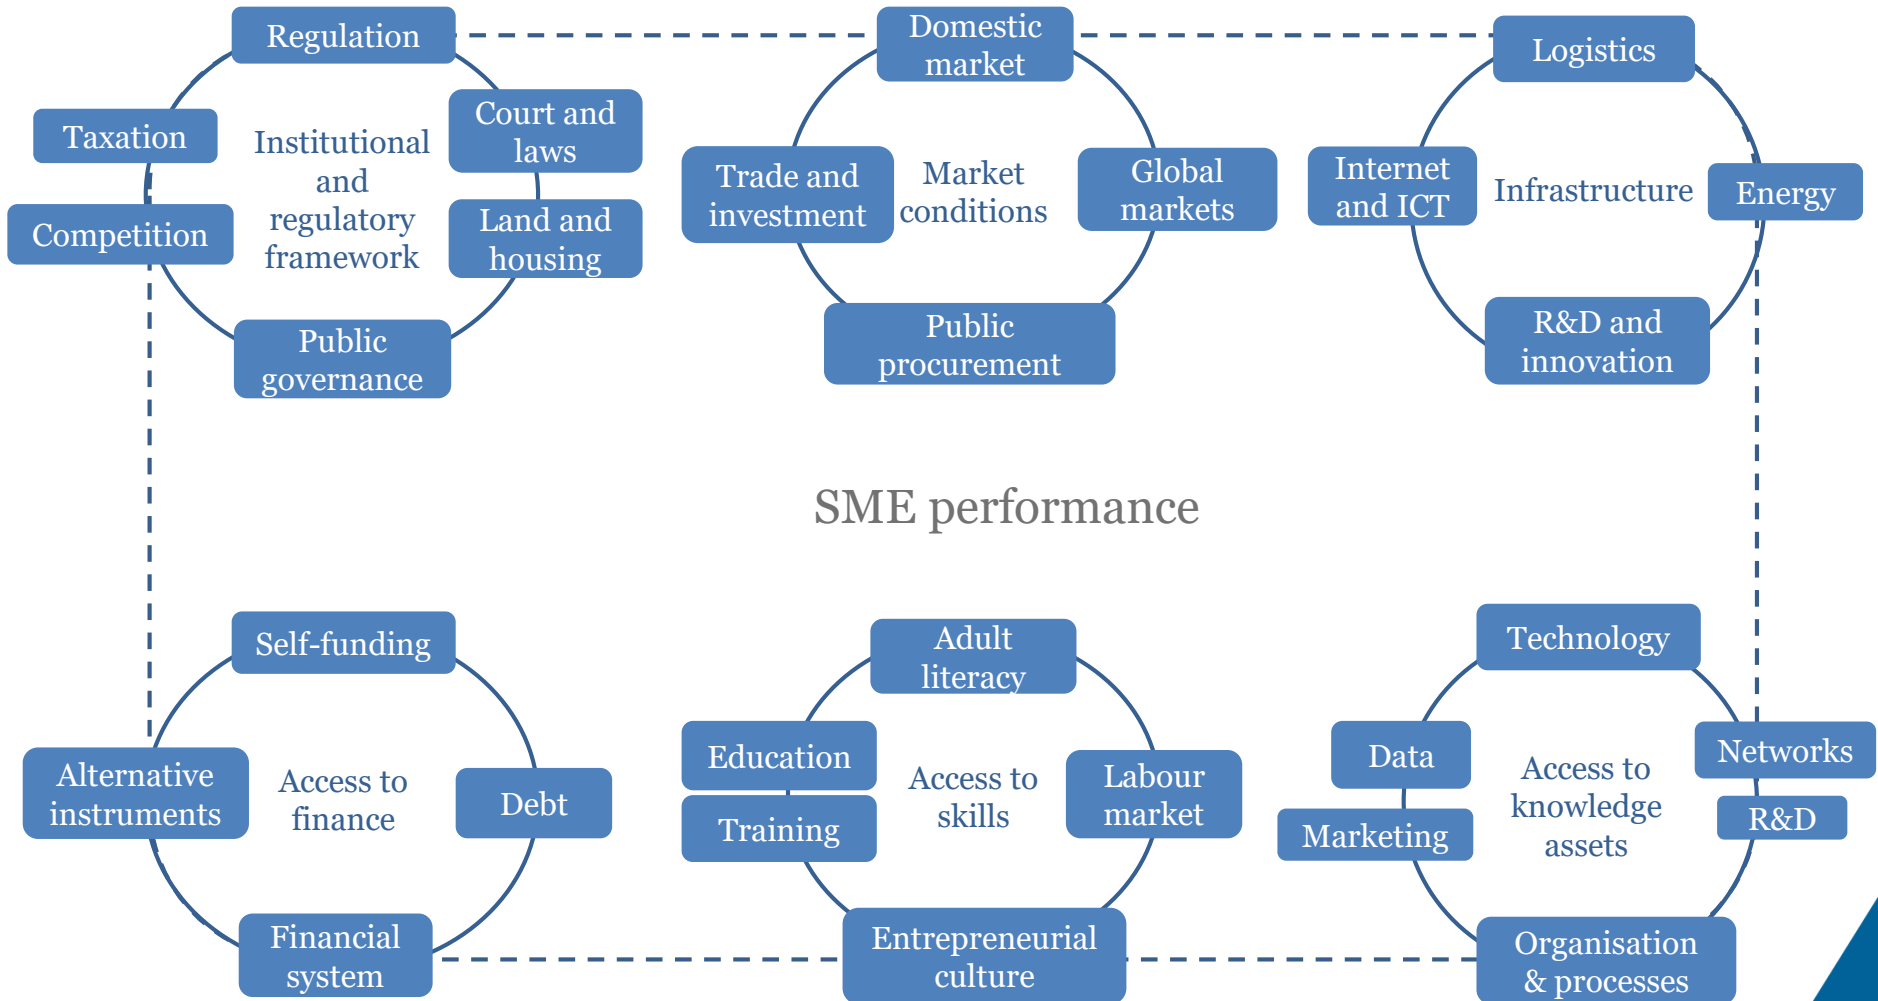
Regulation

Taxation

Institutional and regulatory framework

Court and laws

Competition

Land and housing

Public governance

Domestic market

Trade and investment

Market conditions

Global markets

Public procurement

Logistics

Internet and ICT

Infrastructure

Energy

R&D and innovation

SME performance

Self-funding

Alternative instruments

Access to finance

Debt

Financial system

Adult literacy

Education

Access to skills

Labour market

Training

Entrepreneurial culture

Technology

Data

Access to knowledge assets

Networks

Marketing

R&D

Organisation & processes